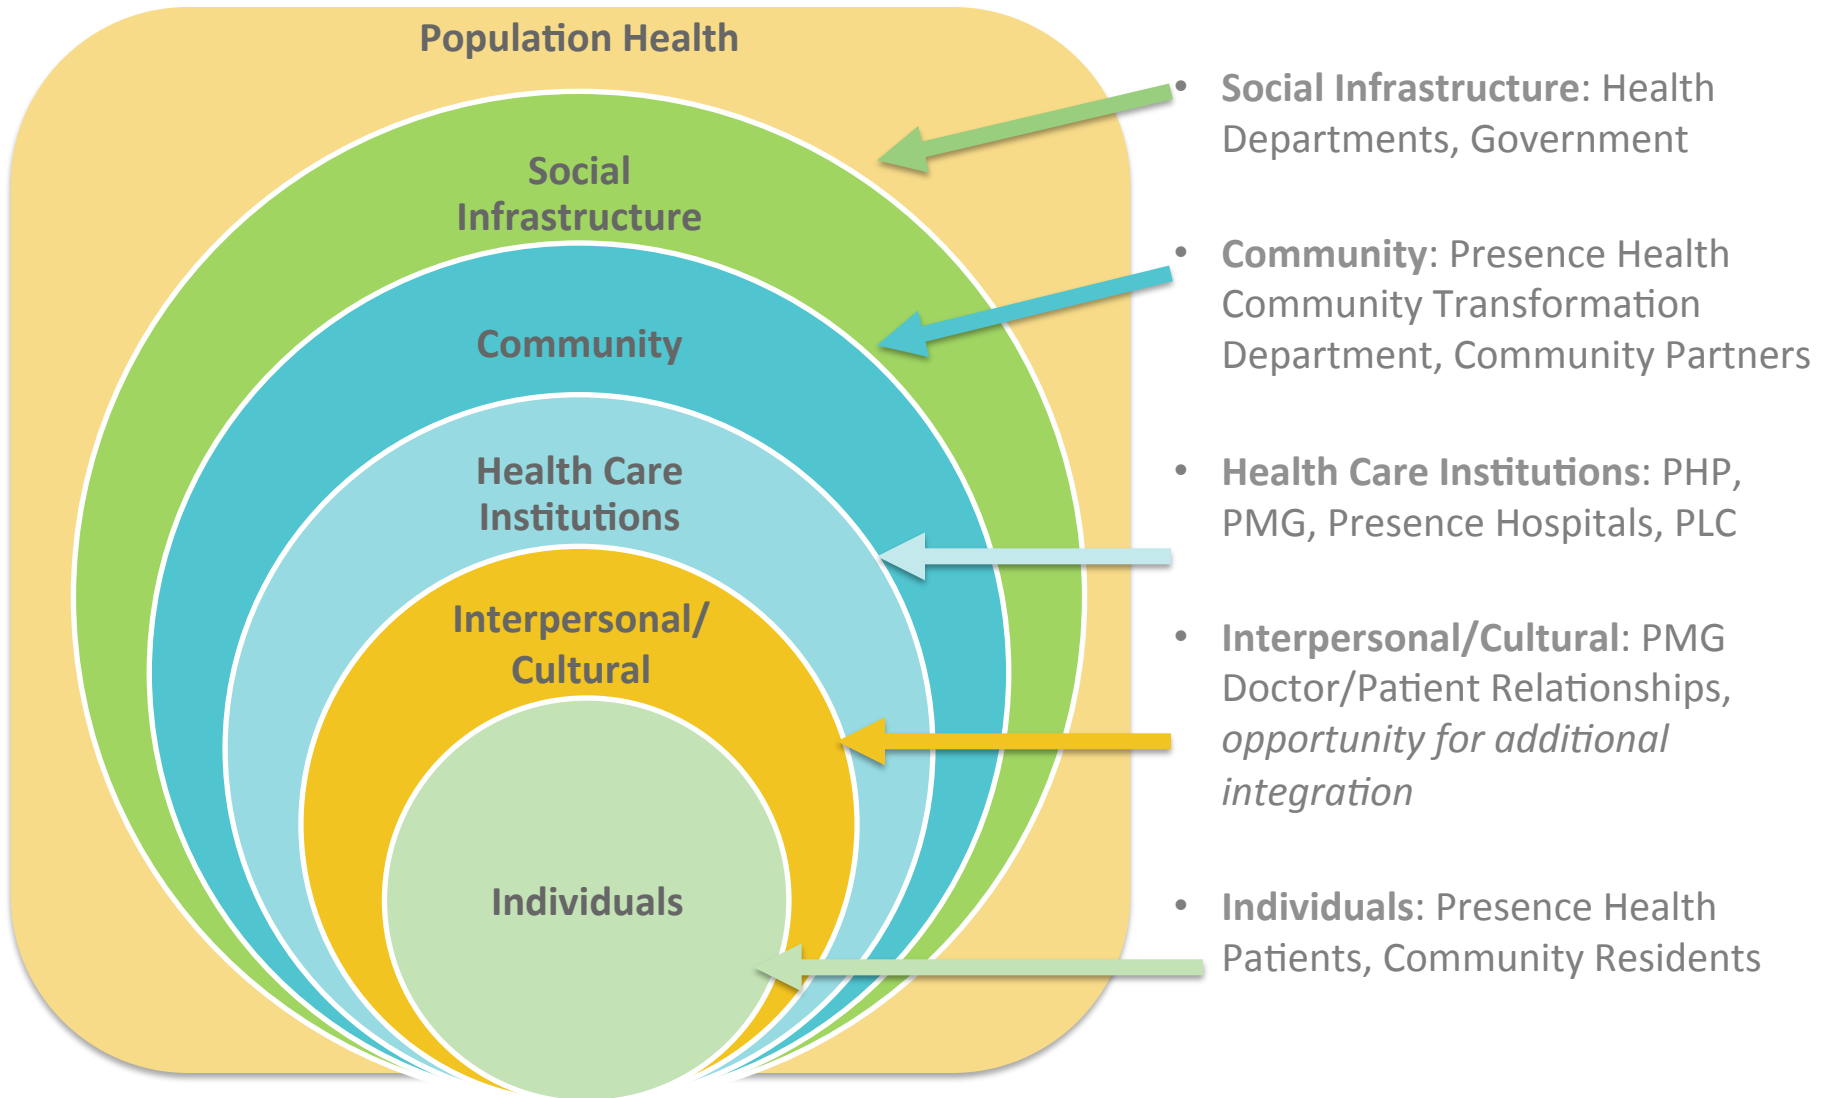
Population Health

Social Infrastructure

Community

Health Care Institutions

Interpersonal/ Cultural

Individuals

• **Social Infrastructure**: Health Departments, Government

• **Community**: Presence Health Community Transformation Department, Community Partners

• **Health Care Institutions**: PHP, PMG, Presence Hospitals, PLC

• **Interpersonal/Cultural**: PMG Doctor/Patient Relationships, *opportunity for additional integration*

• **Individuals**: Presence Health Patients, Community Residents